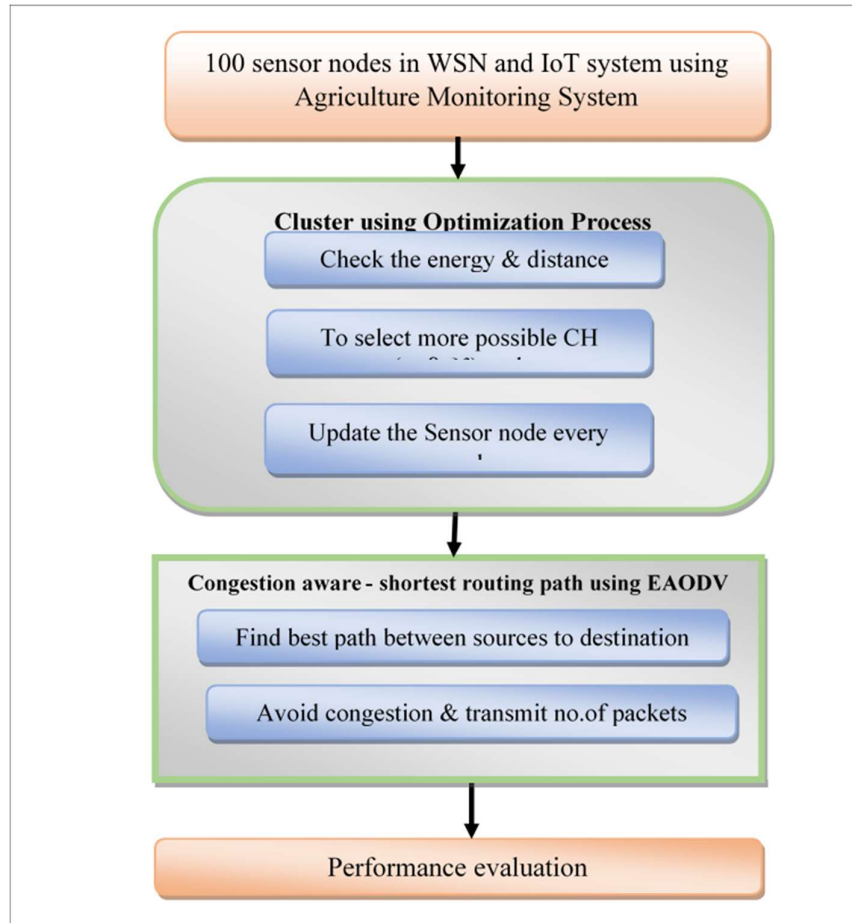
100 sensor nodes in WSN and IoT system using Agriculture Monitoring System

Cluster using Optimization Process

Check the energy & distance

To select more possible CH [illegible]

Update the Sensor node every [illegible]

Congestion aware - shortest routing path using EAODV

Find best path between sources to destination

Avoid congestion & transmit no.of packets

Performance evaluation